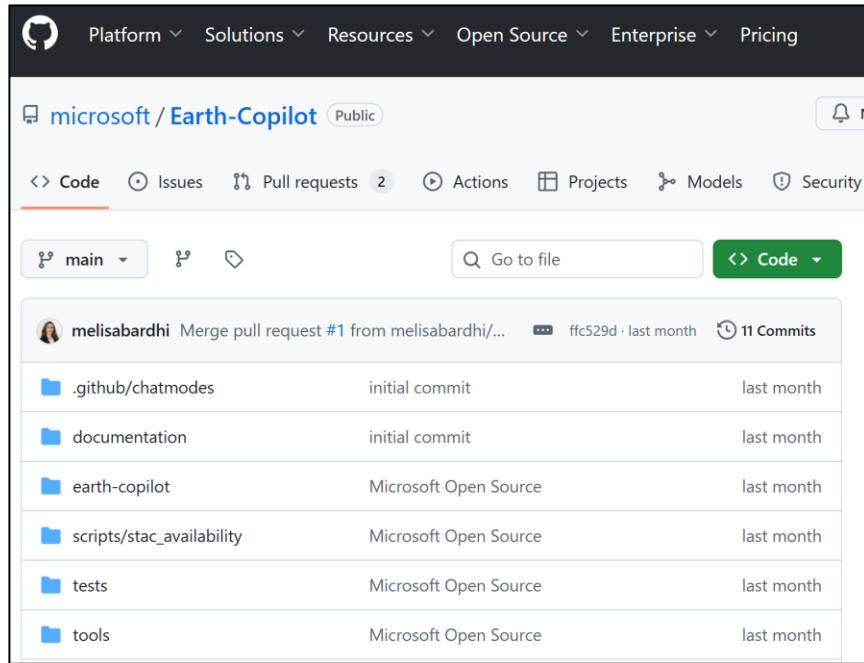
Platform Solutions Resources Open Source Enterprise Pricing

microsoft / Earth-Copilot Public

Code Issues Pull requests 2 Actions Projects Models Security

main Go to file Code

melisabardhi Merge pull request #1 from melisabardhi/... ffc529d · last month 11 Commits

| | | |
|---|---|---|
| .github/chatmodes | initial commit | last month |
| documentation | initial commit | last month |
| earth-copilot | Microsoft Open Source | last month |
| scripts/stac_availability | Microsoft Open Source | last month |
| tests | Microsoft Open Source | last month |
| tools | Microsoft Open Source | last month |